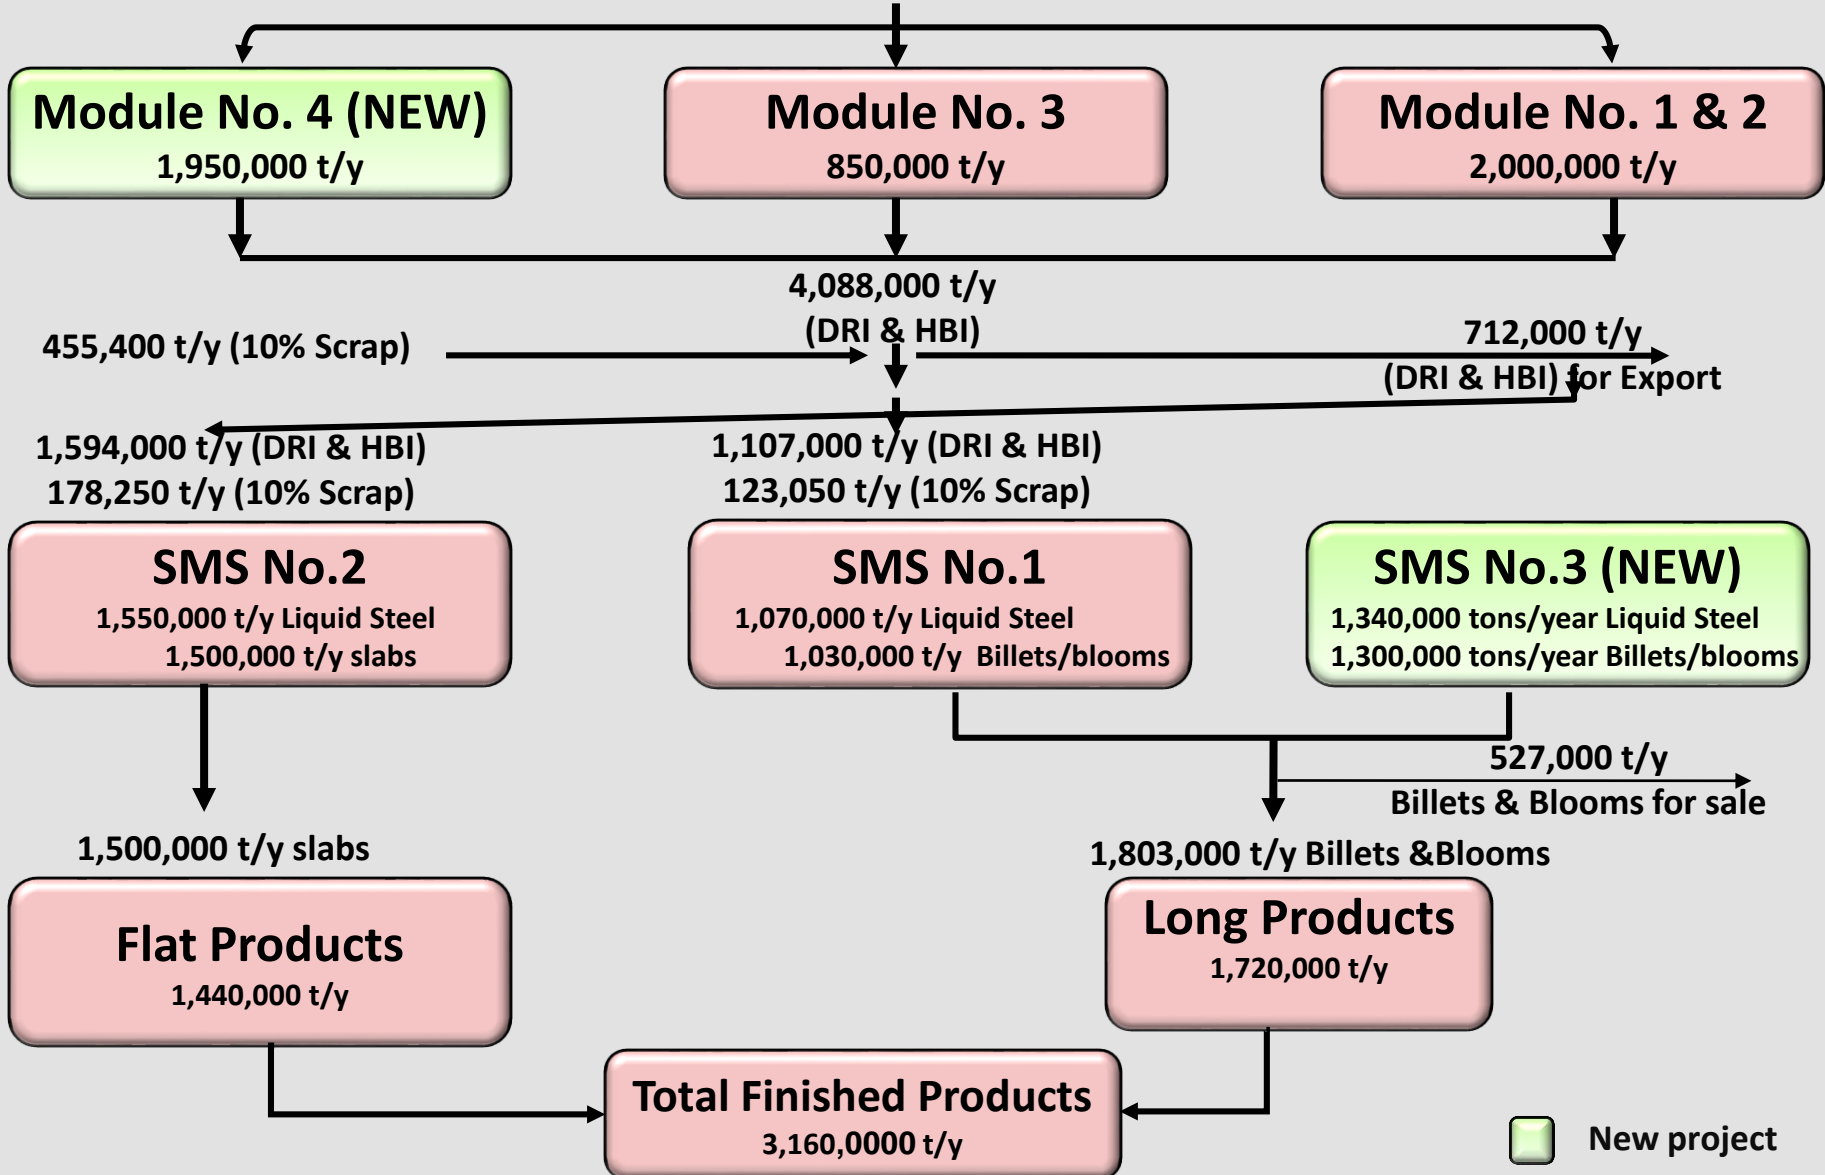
Module No. 4 (NEW)
1,950,000 t/y

Module No. 3
850,000 t/y

Module No. 1 & 2
2,000,000 t/y

4,088,000 t/y
(DRI & HBI)

455,400 t/y (10% Scrap)

712,000 t/y
(DRI & HBI) for Export

1,594,000 t/y (DRI & HBI)
178,250 t/y (10% Scrap)

1,107,000 t/y (DRI & HBI)
123,050 t/y (10% Scrap)

SMS No.2
1,550,000 t/y Liquid Steel
1,500,000 t/y slabs

SMS No.1
1,070,000 t/y Liquid Steel
1,030,000 t/y Billets/blooms

SMS No.3 (NEW)
1,340,000 tons/year Liquid Steel
1,300,000 tons/year Billets/blooms

527,000 t/y
Billets & Blooms for sale

1,500,000 t/y slabs

1,803,000 t/y Billets &Blooms

Flat Products
1,440,000 t/y

Long Products
1,720,000 t/y

Total Finished Products
3,160,0000 t/y

New project